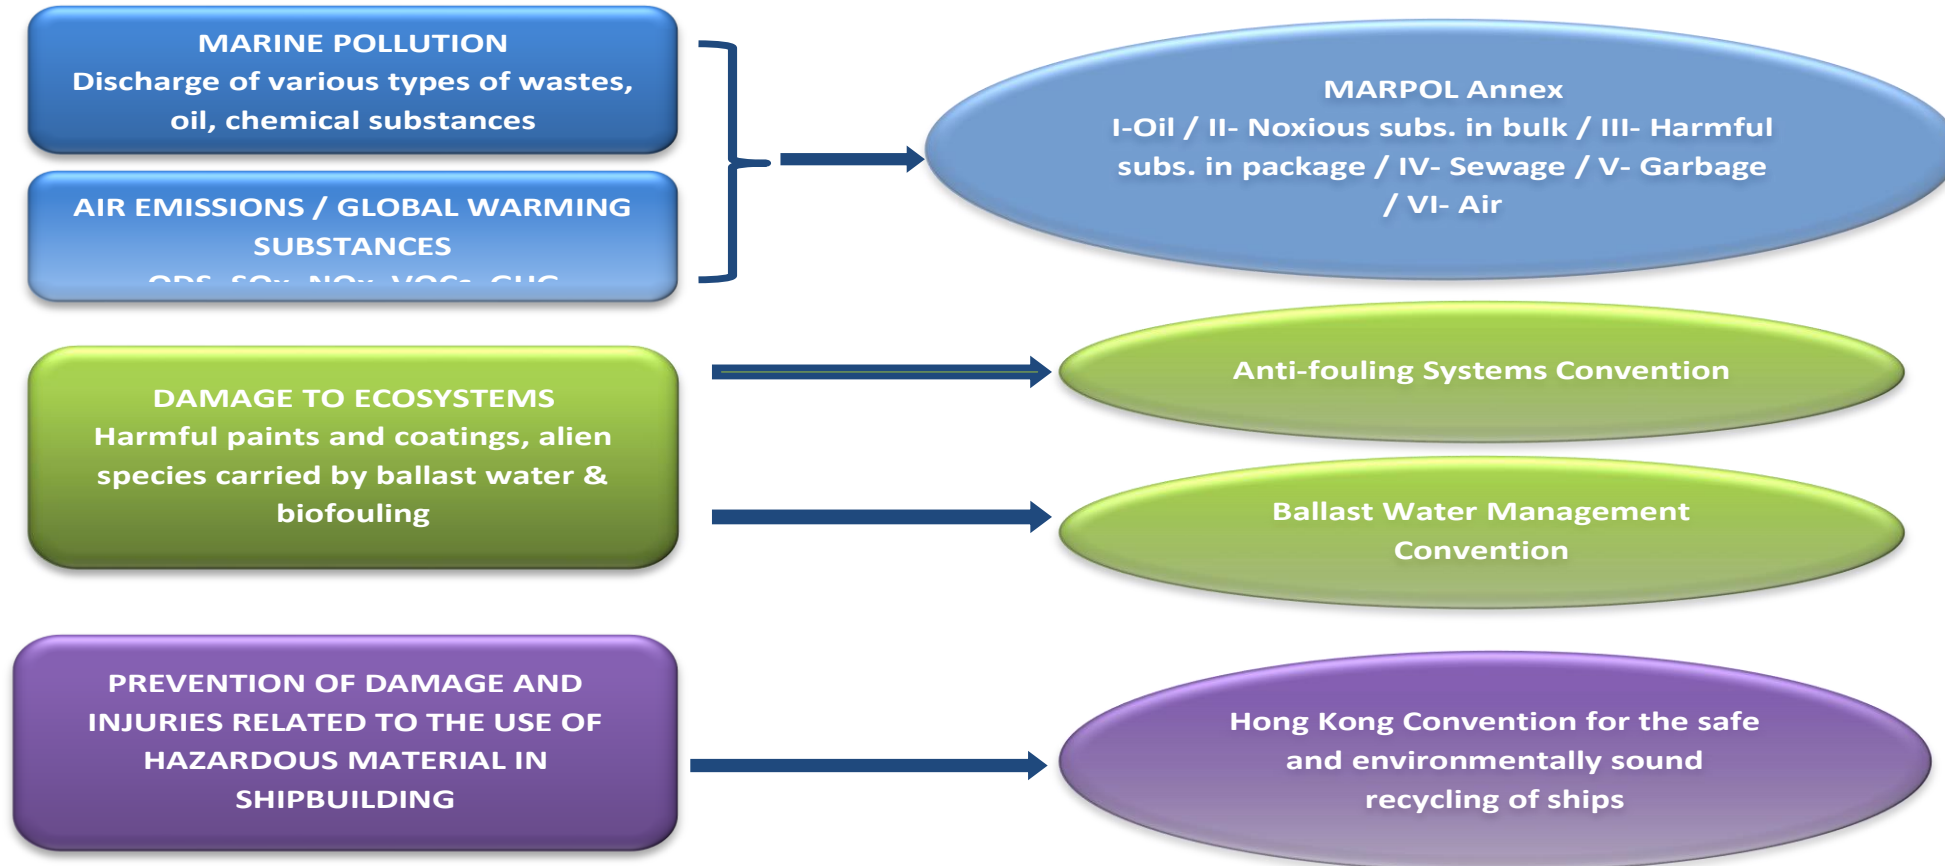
MARINE POLLUTION
Discharge of various types of wastes, oil, chemical substances

AIR EMISSIONS / GLOBAL WARMING SUBSTANCES
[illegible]

MARPOL Annex
I-Oil / II- Noxious subs. in bulk / III- Harmful subs. in package / IV- Sewage / V- Garbage / VI- Air

DAMAGE TO ECOSYSTEMS
Harmful paints and coatings, alien species carried by ballast water & biofouling

Anti-fouling Systems Convention

Ballast Water Management Convention

PREVENTION OF DAMAGE AND INJURIES RELATED TO THE USE OF HAZARDOUS MATERIAL IN SHIPBUILDING

Hong Kong Convention for the safe and environmentally sound recycling of ships